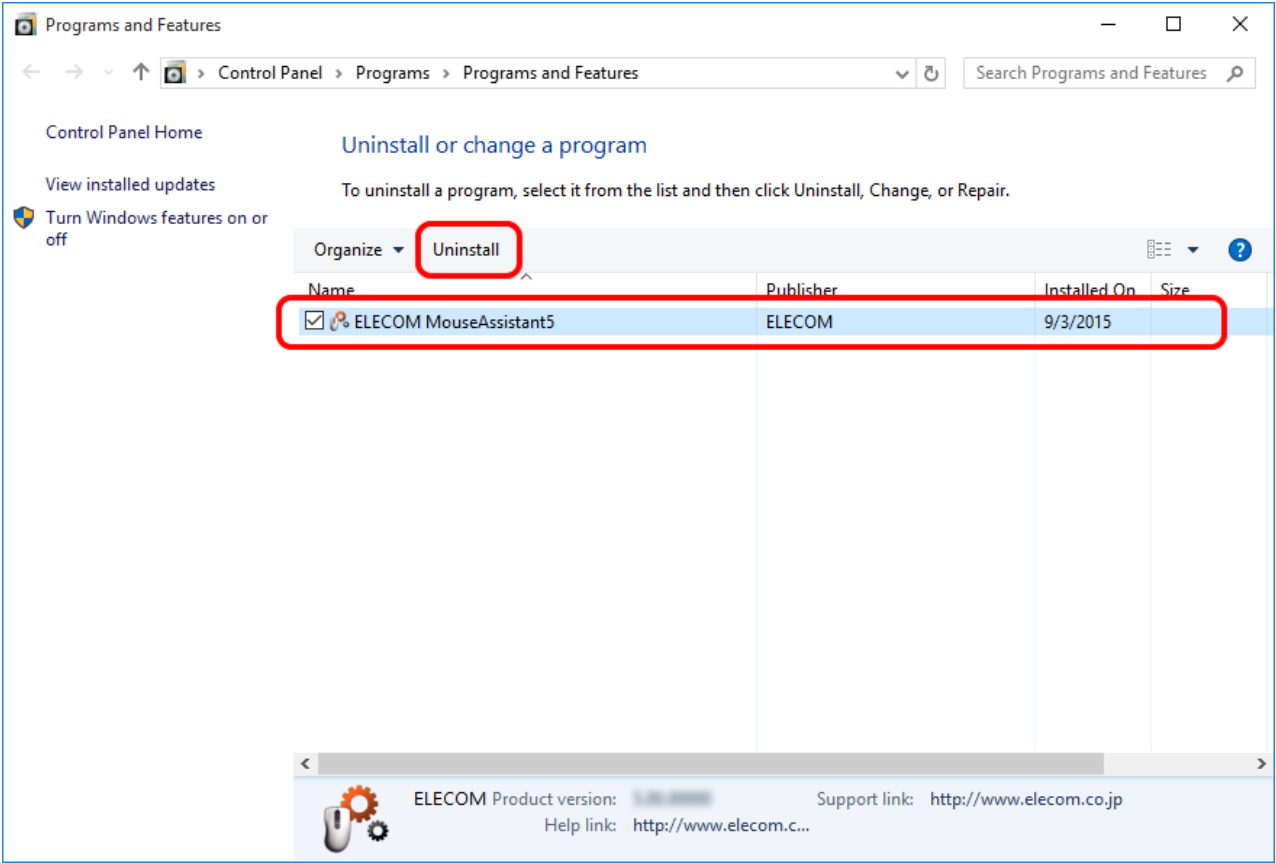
Programs and Features

Control Panel > Programs > Programs and Features

Search Programs and Features

Control Panel Home

View installed updates

Turn Windows features on or off

Uninstall or change a program

To uninstall a program, select it from the list and then click Uninstall, Change, or Repair.

Organize ▾ Uninstall

| Name | Publisher | Installed On | Size |
|---|---|---|---|
| ELECOM MouseAssistant5 | ELECOM | 9/3/2015 | |

ELECOM Product version: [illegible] Support link: http://www.elecom.co.jp
Help link: http://www.elecom.c...